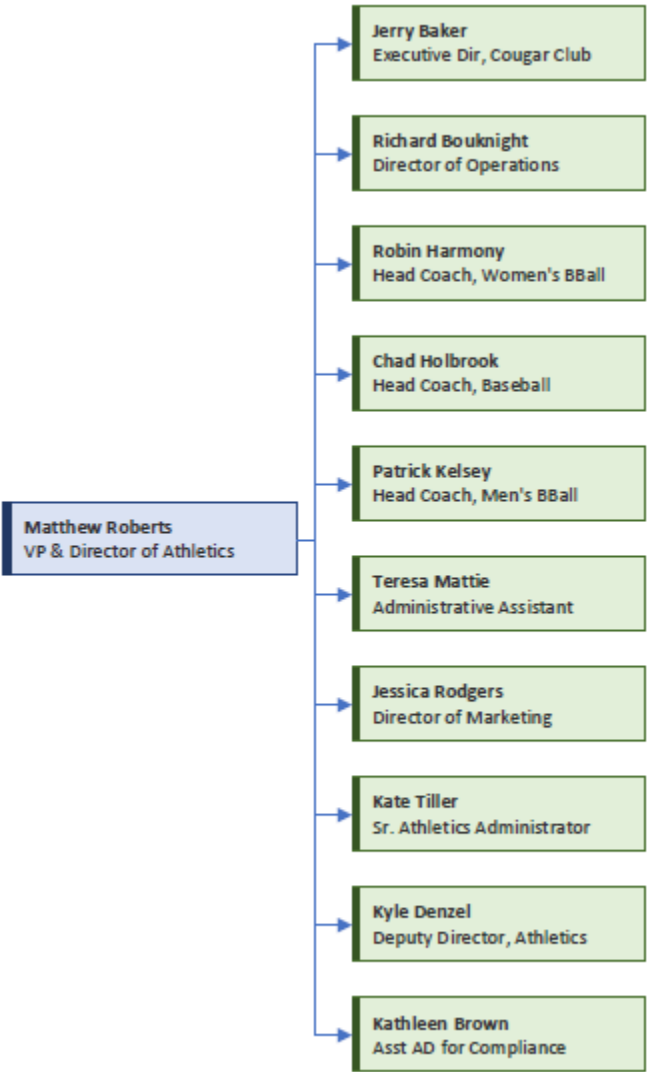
Matthew Roberts
VP & Director of Athletics

Jerry Baker
Executive Dir, Cougar Club

Richard Bouknight
Director of Operations

Robin Harmony
Head Coach, Women's BBall

Chad Holbrook
Head Coach, Baseball

Patrick Kelsey
Head Coach, Men's BBall

Teresa Mattie
Administrative Assistant

Jessica Rodgers
Director of Marketing

Kate Tiller
Sr. Athletics Administrator

Kyle Denzel
Deputy Director, Athletics

Kathleen Brown
Asst AD for Compliance